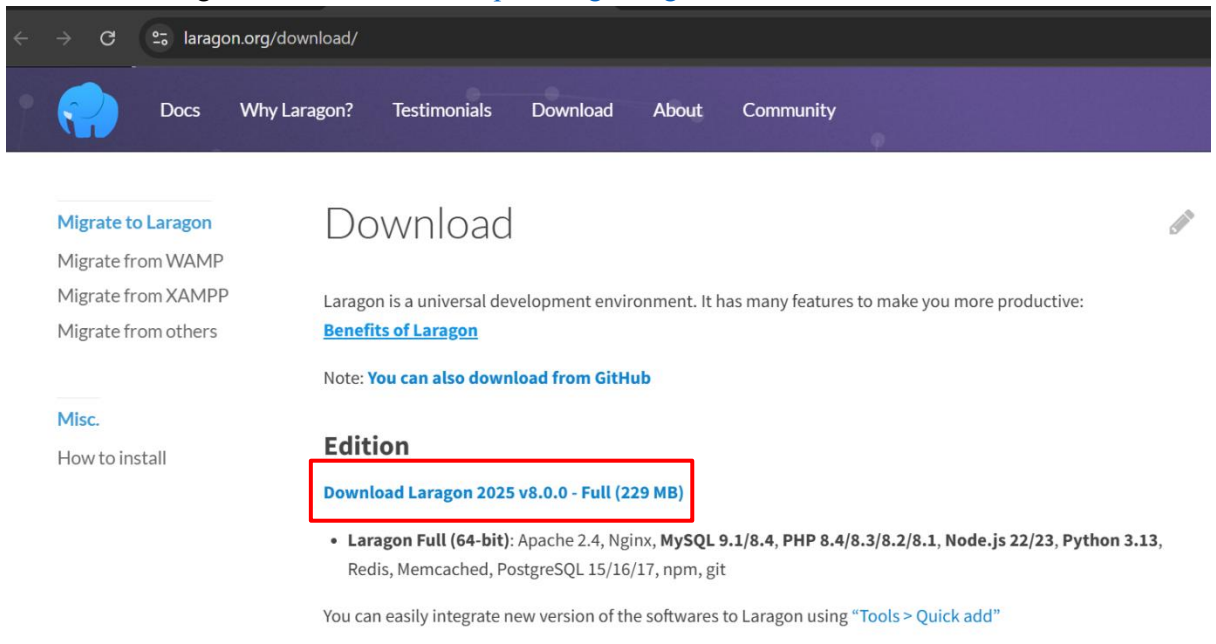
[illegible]

laragon.org/download/

Docs Why Laragon? Testimonials Download About Community

Migrate to Laragon
Migrate from WAMP
Migrate from XAMPP
Migrate from others

Misc.
How to install

Download

Laragon is a universal development environment. It has many features to make you more productive:
Benefits of Laragon

Note: You can also download from GitHub

Edition

Download Laragon 2025 v8.0.0 - Full (229 MB)

• Laragon Full (64-bit): Apache 2.4, Nginx, MySQL 9.1/8.4, PHP 8.4/8.3/8.2/8.1, Node.js 22/23, Python 3.13, Redis, Memcached, PostgreSQL 15/16/17, npm, git

You can easily integrate new version of the softwares to Laragon using "Tools > Quick add"